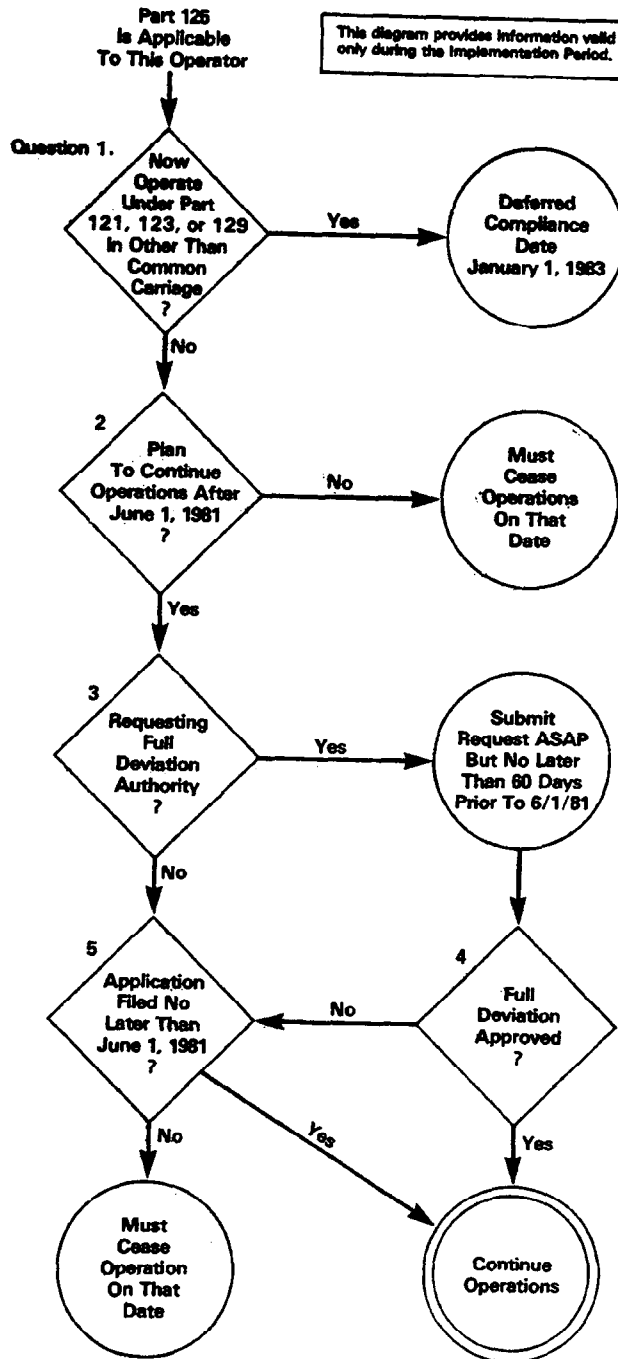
Part 125
Is Applicable
To This Operator

This diagram provides information valid only during the Implementation Period.

Question 1.

Now Operate Under Part 121, 123, or 129 In Other Than Common Carriage ?

Yes

Deferred Compliance Date January 1, 1983

No

2

Plan To Continue Operations After June 1, 1981 ?

No

Must Cease Operations On That Date

Yes

3

Requesting Full Deviation Authority ?

Yes

Submit Request ASAP But No Later Than 60 Days Prior To 6/1/81

No

5

Application Filed No Later Than June 1, 1981 ?

No

4

Full Deviation Approved ?

No

Yes

Yes

Must Cease Operation On That Date

Continue Operations